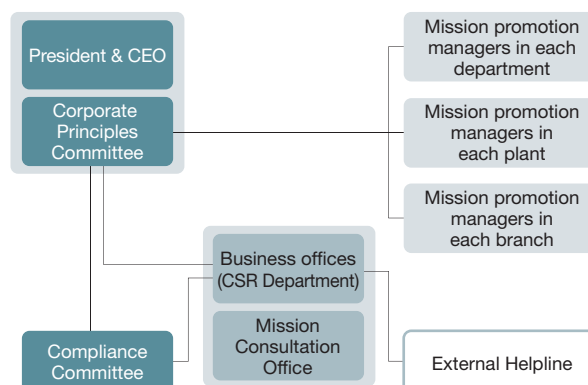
President & CEO

Corporate Principles Committee

Mission promotion managers in each department

Mission promotion managers in each plant

Mission promotion managers in each branch

Business offices (CSR Department)

Mission Consultation Office

Compliance Committee

External Helpline